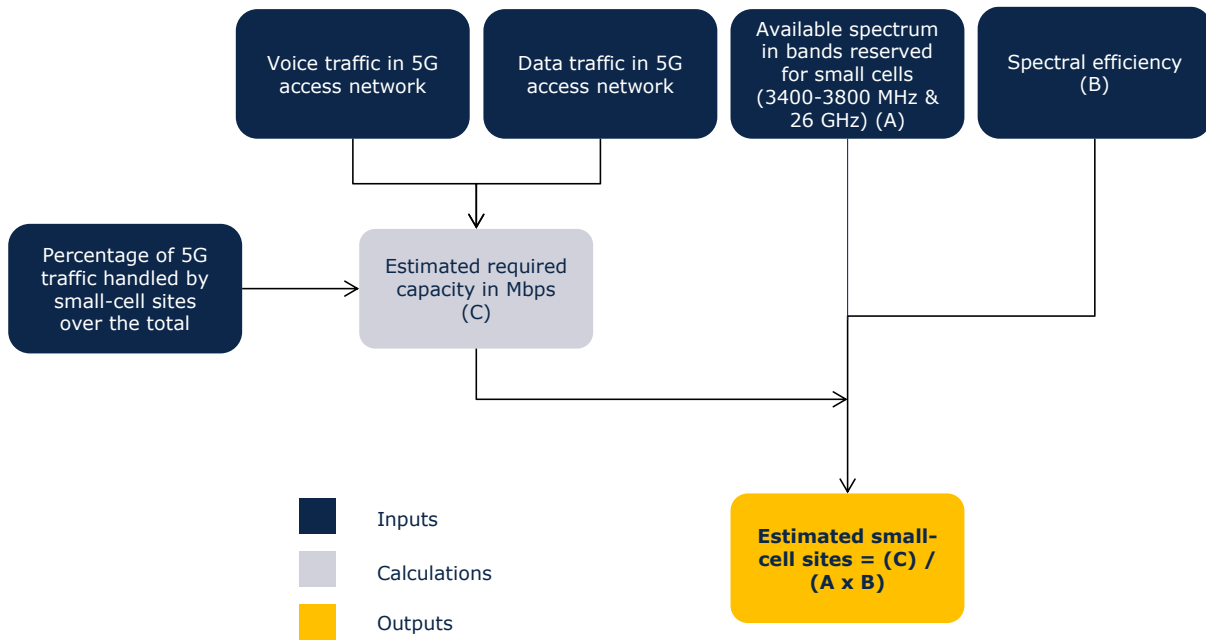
Voice traffic in 5G access network

Data traffic in 5G access network

Available spectrum in bands reserved for small cells (3400-3800 MHz & 26 GHz) (A)

Spectral efficiency (B)

Percentage of 5G traffic handled by small-cell sites over the total

Estimated required capacity in Mbps (C)

Estimated small-cell sites = (C) / (A x B)

Inputs

Calculations

Outputs